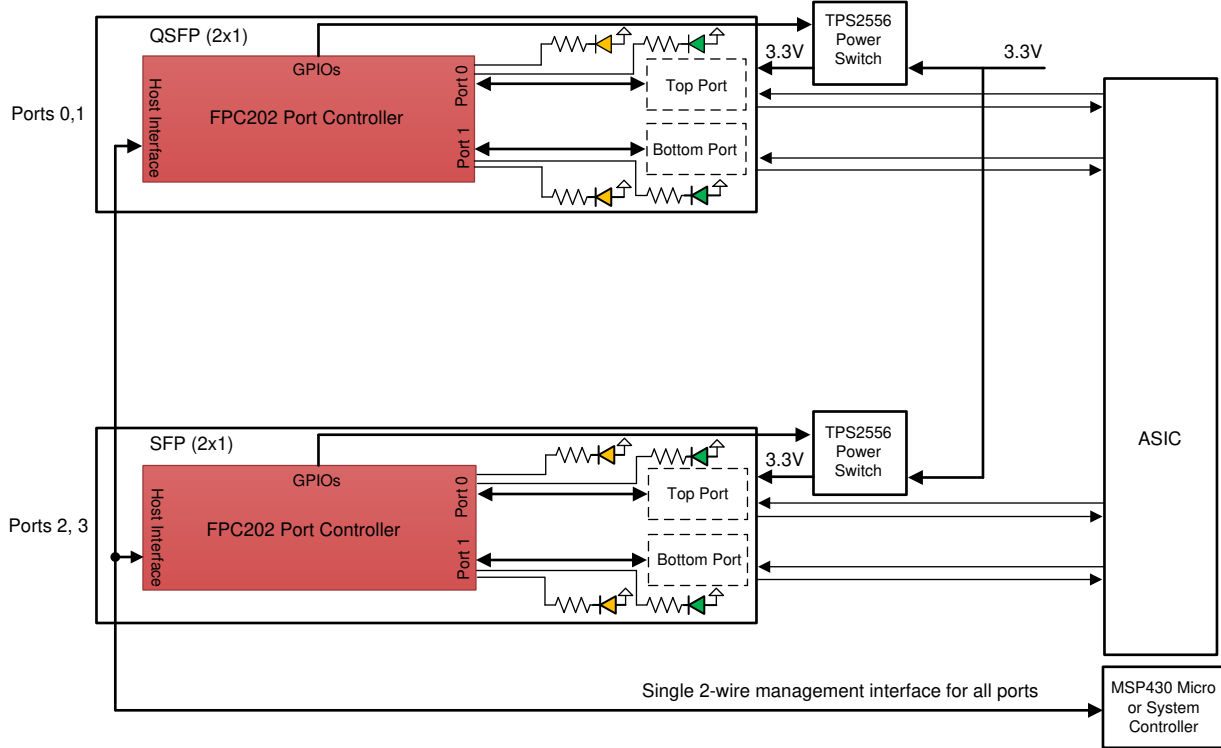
QSFP (2x1)

TPS2556 Power Switch

3.3V

3.3V

GPIOs

Port 0

Top Port

Ports 0,1

Host Interface

FPC202 Port Controller

Port 1

Bottom Port

ASIC

SFP (2x1)

TPS2556 Power Switch

3.3V

GPIOs

Port 0

Top Port

Ports 2, 3

Host Interface

FPC202 Port Controller

Port 1

Bottom Port

Single 2-wire management interface for all ports

MSP430 Micro or System Controller